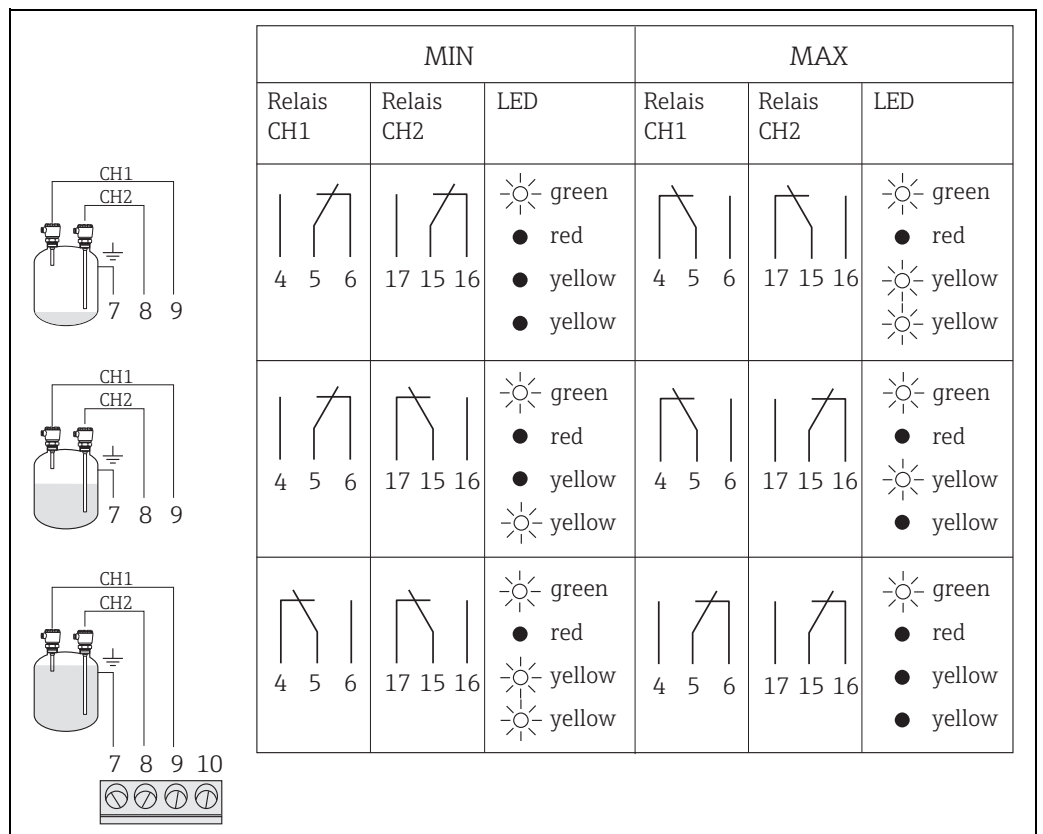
| | MIN | | | MAX | | |
|---|---|---|---|---|---|---|
| | Relais CH1 | Relais CH2 | LED | Relais CH1 | Relais CH2 | LED |
| CH1 CH2 7 8 9 | 4 5 6 | 17 15 16 | green red yellow yellow | 4 5 6 | 17 15 16 | green red yellow yellow |
| CH1 CH2 7 8 9 | 4 5 6 | 17 15 16 | green red yellow yellow | 4 5 6 | 17 15 16 | green red yellow yellow |
| CH1 CH2 | 4 5 6 | 17 15 16 | green red yellow yellow | 4 5 6 | 17 15 16 | green red yellow yellow |

7 8 9 10